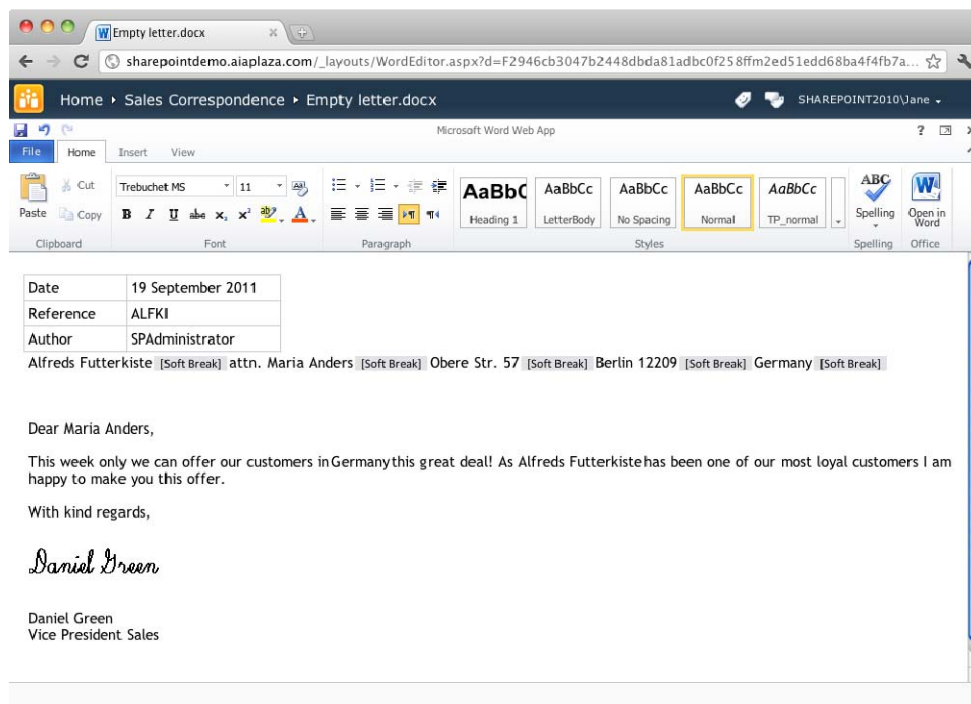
Empty letter.docx

sharepointdemo.aiaplaza.com/_layouts/WordEditor.aspx?d=F2946cb3047b2448dbda81adbc0f25 8ffm2ed51edd68ba4f4fb7a...

Home ▸ Sales Correspondence ▸ Empty letter.docx

SHAREPOINT2010\Jane

Microsoft Word Web App

?

File Home Insert View

Paste Cut Copy Clipboard

Trebuchet MS 11

B I U abc $x_2$ $x^2$ A

Font

Paragraph

AaBbC Heading 1 | AaBbCc LetterBody | AaBbCc No Spacing | AaBbCc Normal | AaBbCc TP_normal

Styles

ABC Spelling

Spelling

Open in Word

Office

| Date | 19 September 2011 |
|---|---|
| Reference | ALFKI |
| Author | SPAdministrator |

Alfreds Futterkiste [Soft Break] attn. Maria Anders [Soft Break] Obere Str. 57 [Soft Break] Berlin 12209 [Soft Break] Germany [Soft Break]

Dear Maria Anders,

This week only we can offer our customers in Germany this great deal! As Alfreds Futterkiste has been one of our most loyal customers I am happy to make you this offer.

With kind regards,

Daniel Green

Daniel Green
Vice President Sales